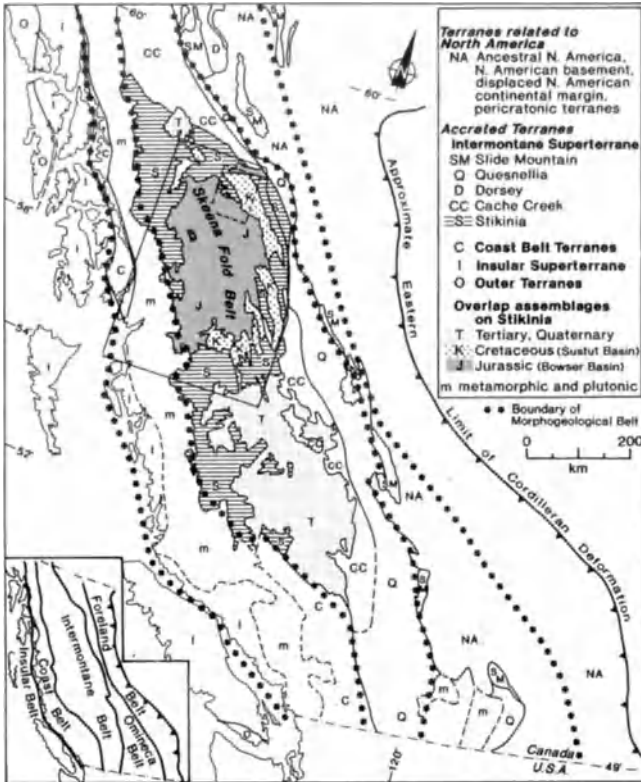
Terranes related to North America
NA Ancestral N. America, N. American basement, displaced N. American continental margin, pericratonic terranes

Accreted Terranes
Intermontane Superterrane
SM Slide Mountain
Q Quesnellia
D Dorsey
CC Cache Creek
S Stikinia

C Coast Belt Terranes
I Insular Superterrane
O Outer Terranes

Overlap assemblages on Stikinia
T Tertiary, Quaternary
K Cretaceous (Sustut Basin)
J Jurassic (Bowser Basin)

m metamorphic and plutonic

Boundary of Morphogeological Belt

0 200
km

Skeena Fold Belt

Approximate Eastern Limit of Cordilleran Deformation

60°
58°
56°
54°
52°
49°
120°

Canada
U.S.A.

Insular Belt
Coast Belt
Intermontane Belt
Omineca Belt
Foreland Belt

NA CC SM O I Q T J D K S C m NA Q CC